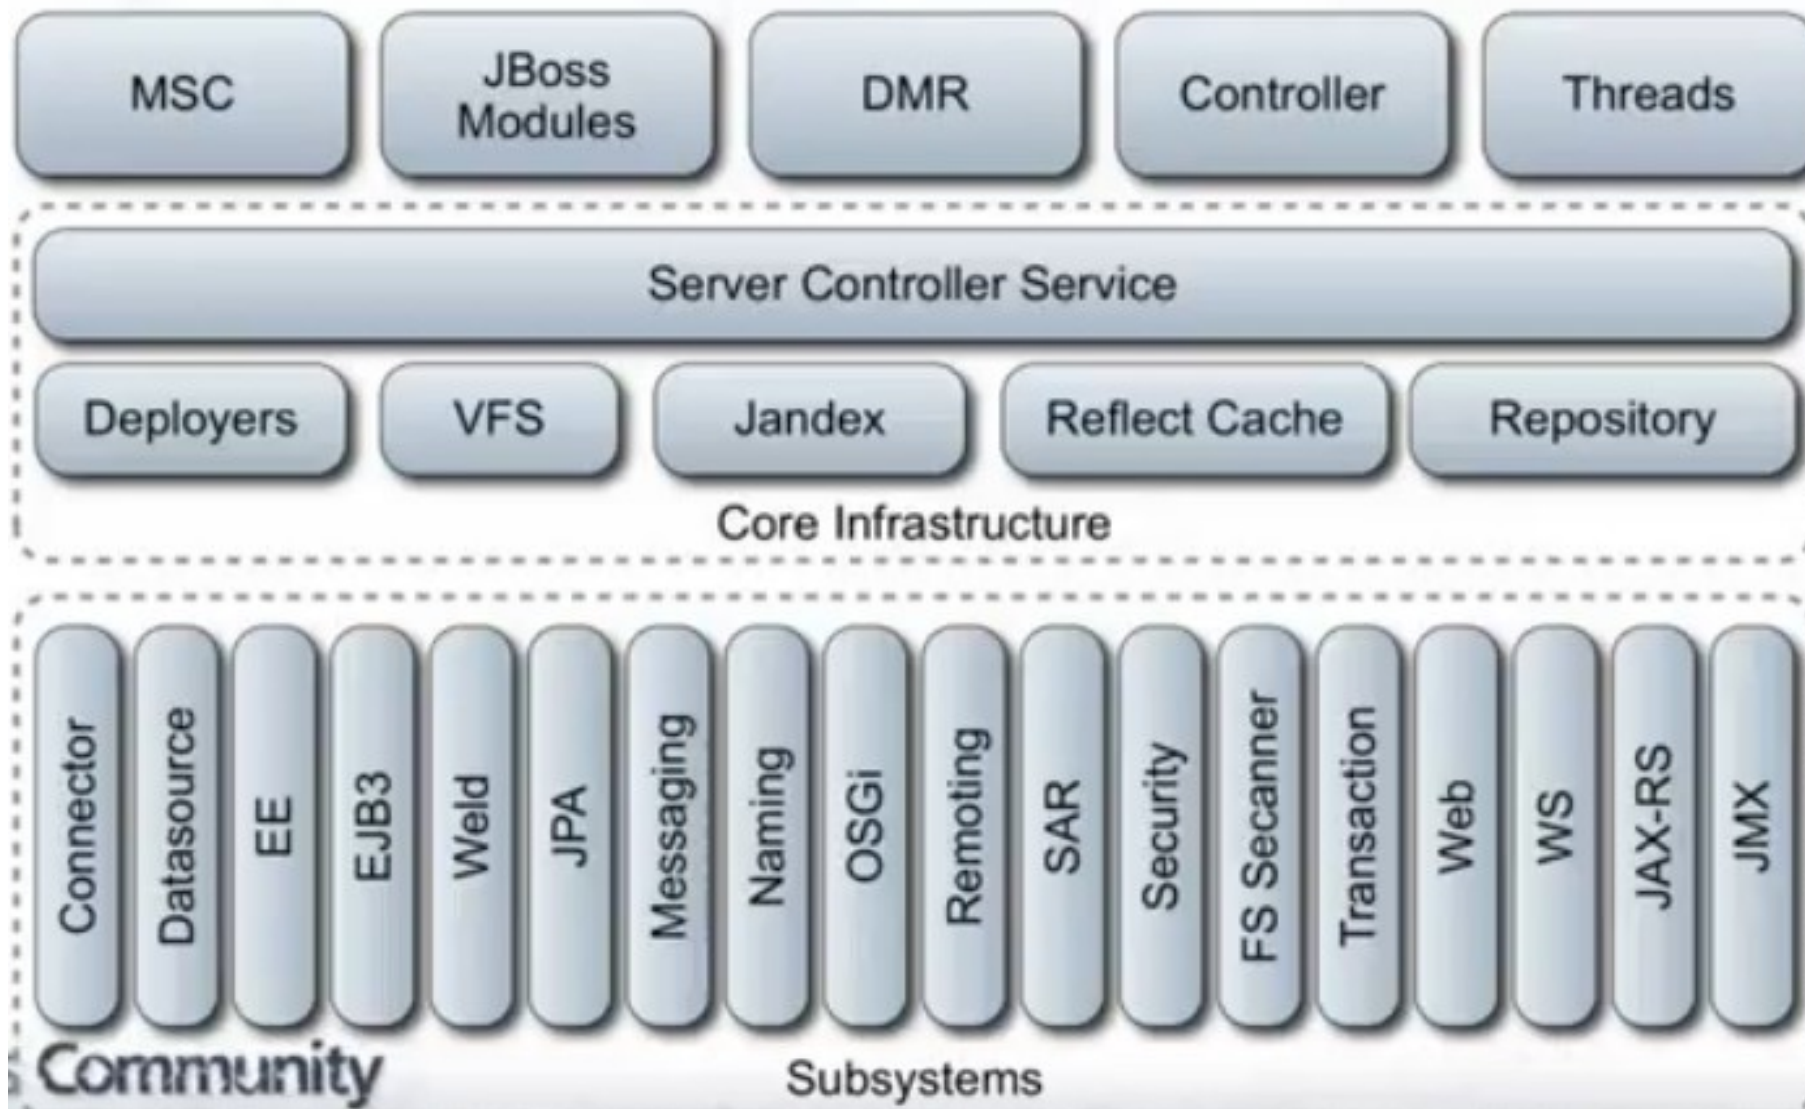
MSC

JBoss Modules

DMR

Controller

Threads

Server Controller Service

Deployers

VFS

Jandex

Reflect Cache

Repository

Core Infrastructure

Connector

Datasource

EE

EJB3

Weld

JPA

Messaging

Naming

OSGi

Remoting

SAR

Security

FS Secanner

Transaction

Web

WS

JAX-RS

JMX

Community

Subsystems